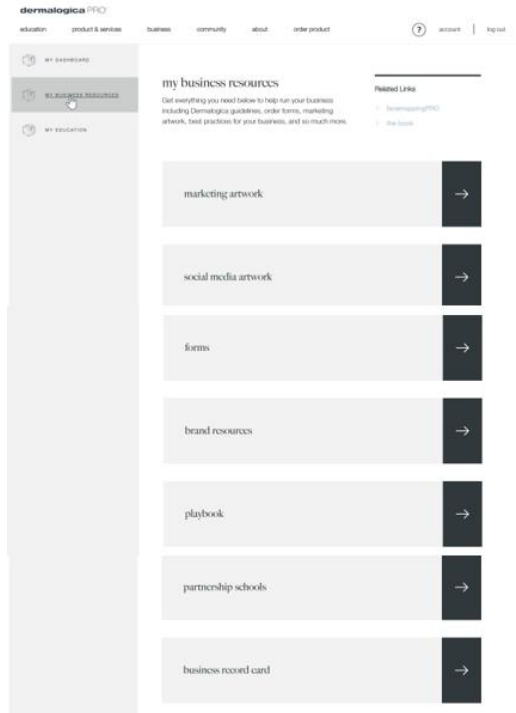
dermalogica PRO

education product & services business community about order product

? account | log out

MY DASHBOARD

MY BUSINESS RESOURCES

MY EDUCATION

my business resources

Get everything you need below to help run your business including Dermalogica guidelines, order forms, marketing artwork, best practices for your business, and so much more.

Related Links

Facemapping PRO

the book

marketing artwork →

social media artwork →

forms →

brand resources →

playbook →

partnership schools →

business record card →